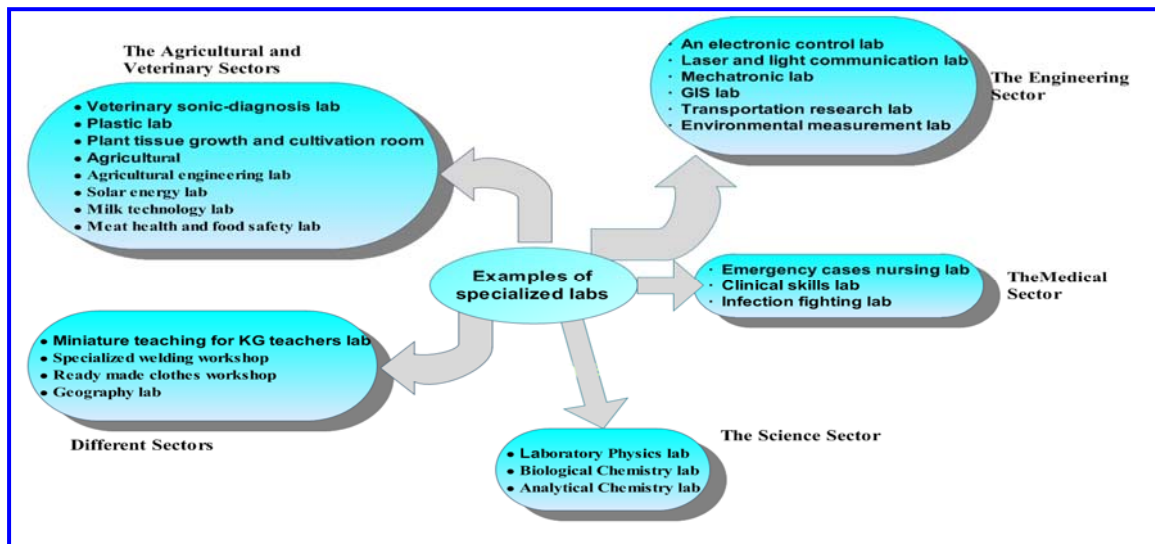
The Agricultural and Veterinary Sectors

• Veterinary sonic-diagnosis lab
• Plastic lab
• Plant tissue growth and cultivation room
• Agricultural
• Agricultural engineering lab
• Solar energy lab
• Milk technology lab
• Meat health and food safety lab

· An electronic control lab
· Laser and light communication lab
· Mechatronic lab
· GIS lab
· Transportation research lab
· Environmental measurement lab

The Engineering Sector

Examples of specialized labs

• Emergency cases nursing lab
• Clinical skills lab
• Infection fighting lab

TheMedical Sector

• Miniature teaching for KG teachers lab
• Specialized welding workshop
• Ready made clothes workshop
• Geography lab

Different Sectors

The Science Sector

• Laboratory Physics lab
• Biological Chemistry lab
• Analytical Chemistry lab